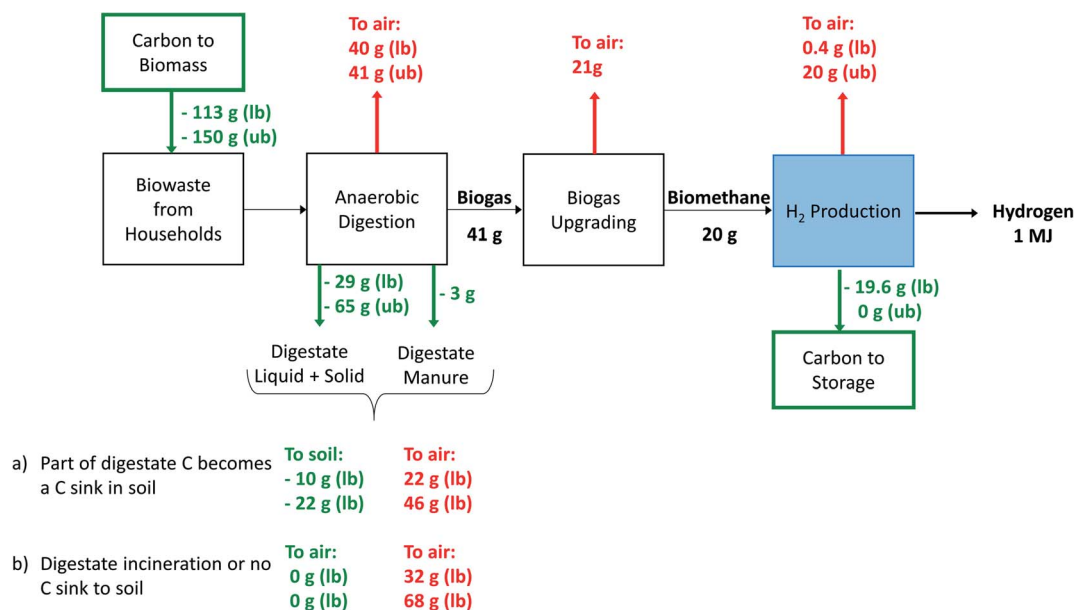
Carbon to Biomass

- 113 g (lb)
- 150 g (ub)

Biowaste from Households

To air:
40 g (lb)
41 g (ub)

Anaerobic Digestion

Biogas
41 g

To air:
21g

Biogas Upgrading

Biomethane
20 g

To air:
0.4 g (lb)
20 g (ub)

$H_2$ Production

Hydrogen
1 MJ

- 29 g (lb)
- 65 g (ub)

- 3 g

Digestate Liquid + Solid

Digestate Manure

- 19.6 g (lb)
0 g (ub)

Carbon to Storage

a) Part of digestate C becomes a C sink in soil

To soil:
- 10 g (lb)
- 22 g (lb)

To air:
22 g (lb)
46 g (lb)

b) Digestate incineration or no C sink to soil

To air:
0 g (lb)
0 g (lb)

To air:
32 g (lb)
68 g (lb)